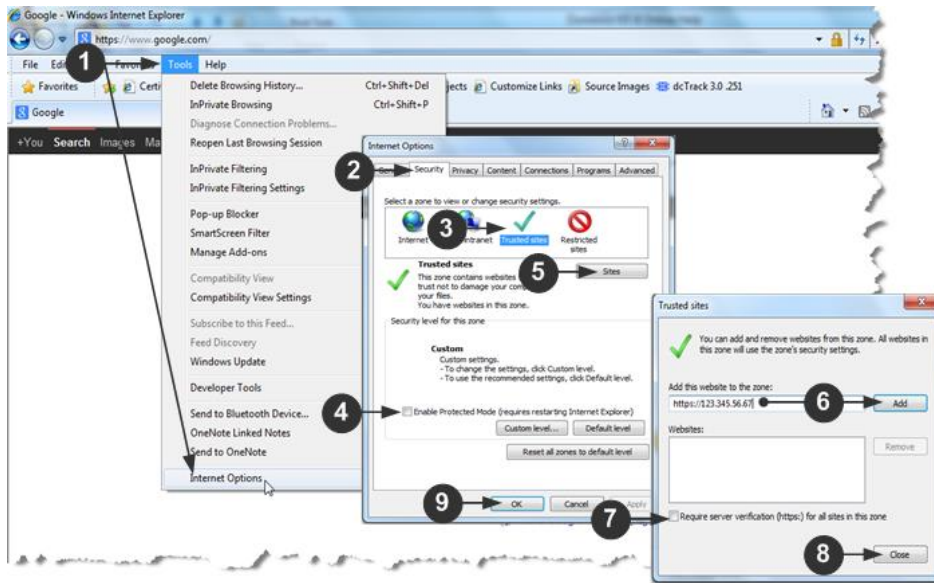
Google - Windows Internet Explorer

https://www.google.com/

File Edit Favorites Tools Help

1

Favorites Certi jects Customize Links Source Images dcTrack 3.0 .251

Google

+You Search Images Ma

Delete Browsing History... Ctrl+Shift+Del
InPrivate Browsing Ctrl+Shift+P
Diagnose Connection Problems...
Reopen Last Browsing Session
InPrivate Filtering
InPrivate Filtering Settings
Pop-up Blocker
SmartScreen Filter
Manage Add-ons
Compatibility View
Compatibility View Settings
Subscribe to this Feed...
Feed Discovery
Windows Update
Developer Tools
Send to Bluetooth Device...
OneNote Linked Notes
Send to OneNote
Internet Options

Internet Options

2

General Security Privacy Content Connections Programs Advanced

Select a zone to view or change security settings.

3

Internet Local intranet Trusted sites Restricted sites

Trusted sites
This zone contains websites that you trust not to damage your computer or your files.
You have websites in this zone.

5

Sites

Security level for this zone

Custom
Custom settings.
- To change the settings, click Custom level.
- To use the recommended settings, click Default level.

4

Enable Protected Mode (requires restarting Internet Explorer)

Custom level... Default level

Reset all zones to default level

9

OK Cancel Apply

Trusted sites

You can add and remove websites from this zone. All websites in this zone will use the zone's security settings.

Add this website to the zone:
https://123.345.56.67

6

Add

Websites:

Remove

7

Require server verification (https:) for all sites in this zone

8

Close